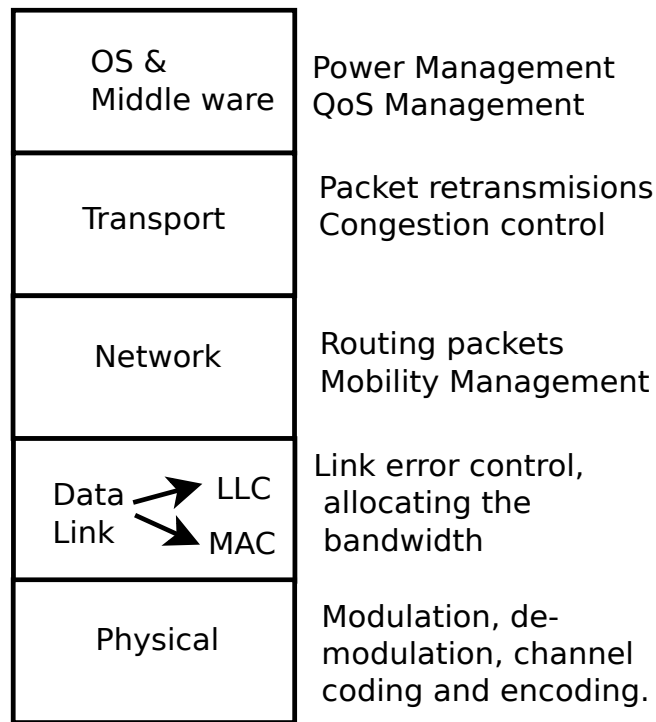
OS & Middle ware

Power Management
QoS Management

Transport

Packet retransmisions
Congestion control

Network

Routing packets
Mobility Management

Data Link

LLC

MAC

Link error control, allocating the bandwidth

Physical

Modulation, de-modulation, channel coding and encoding.